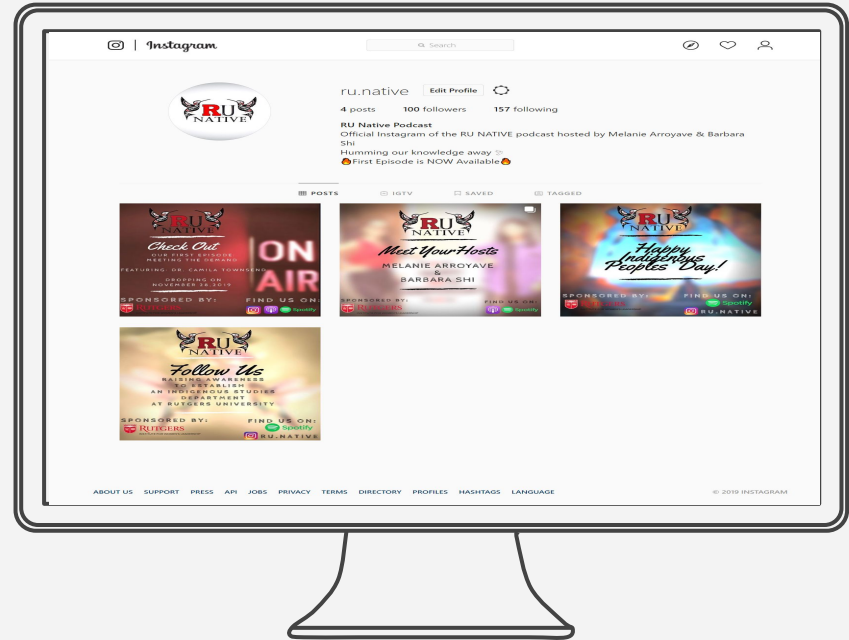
Instagram

Search

RU NATIVE

ru.native Edit Profile

4 posts 100 followers 157 following

RU Native Podcast
Official Instagram of the RU NATIVE podcast hosted by Melanie Arroyave & Barbara Shi
Humming our knowledge away
🔥First Episode is NOW Available🔥

POSTS IGTV SAVED TAGGED

RU NATIVE
Check Out
OUR FIRST EPISODE
MEETING THE DEMAND
FEATURING: DR. CAMILA TOWNSEND
DROPPING ON
NOVEMBER 24 2019
ON AIR
SPONSORED BY:
RUTGERS
FIND US ON:
Spotify

RU NATIVE
Meet Your Hosts
MELANIE ARROYAVE
&
BARBARA SHI
SPONSORED BY:
RUTGERS
FIND US ON:
Spotify

RU NATIVE
Happy Indigenous Peoples Day!
SPONSORED BY:
RUTGERS
FIND US ON:
Spotify
RU.NATIVE

RU NATIVE
Follow Us
RAISING AWARENESS
TO ESTABLISH
AN INDIGENOUS STUDIES
DEPARTMENT
AT RUTGERS UNIVERSITY
SPONSORED BY:
RUTGERS
FIND US ON:
Spotify
RU.NATIVE

ABOUT US SUPPORT PRESS API JOBS PRIVACY TERMS DIRECTORY PROFILES HASHTAGS LANGUAGE

© 2019 INSTAGRAM